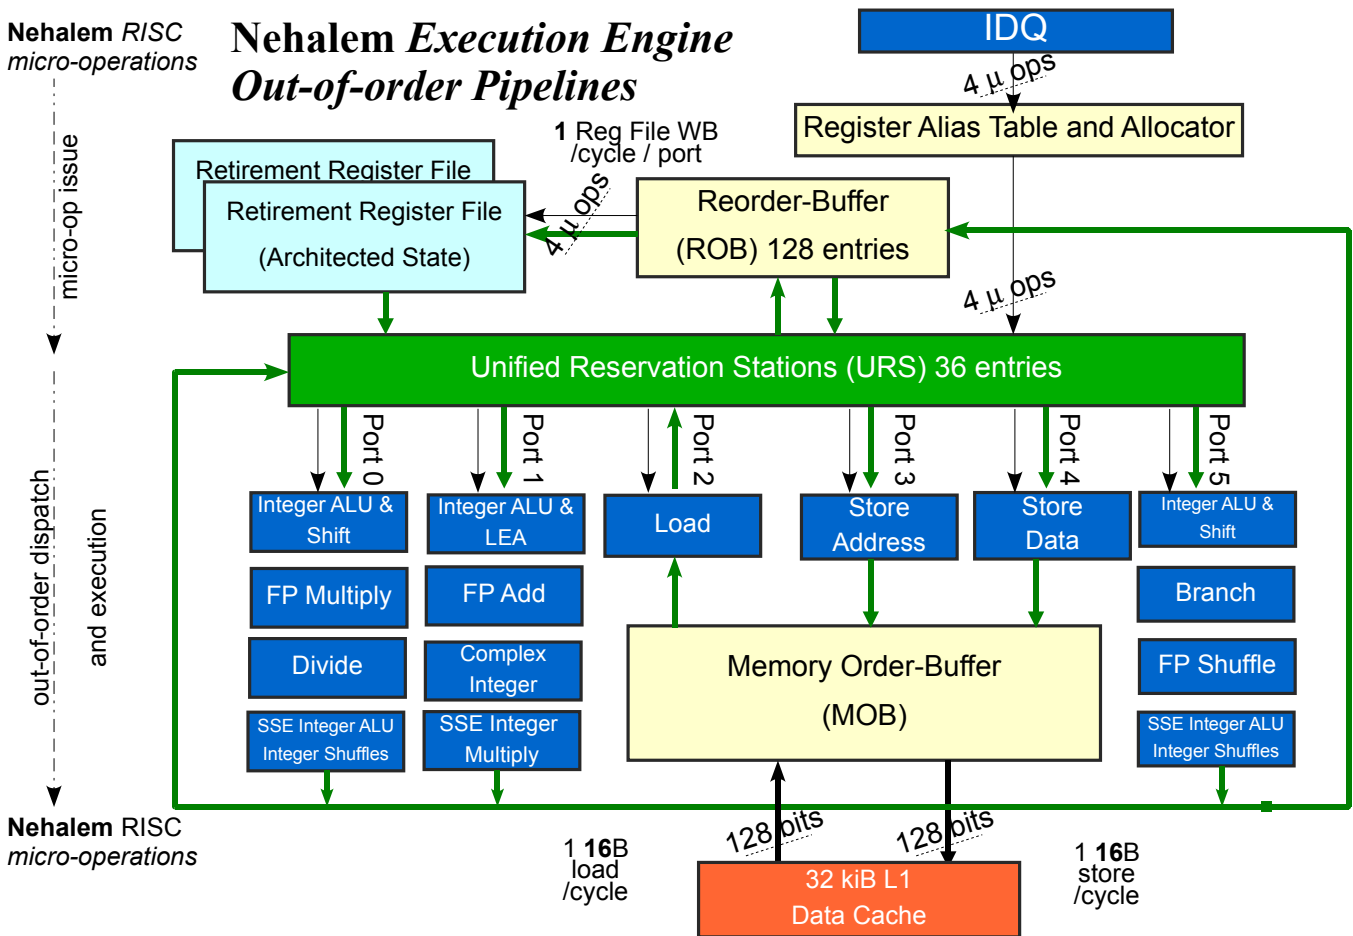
Nehalem *RISC* *micro-operations*

**Nehalem *Execution Engine* *Out-of-order Pipelines***

micro-op issue

IDQ

4 µ ops

Register Alias Table and Allocator

**1** Reg File WB /cycle / port

Retirement Register File

Retirement Register File (Architected State)

4 µ ops

Reorder-Buffer (ROB) 128 entries

4 µ ops

Unified Reservation Stations (URS) 36 entries

Port 0

Port 1

Port 2

Port 3

Port 4

Port 5

Integer ALU & Shift

Integer ALU & LEA

Load

Store Address

Store Data

Integer ALU & Shift

FP Multiply

FP Add

Branch

Divide

Complex Integer

Memory Order-Buffer (MOB)

FP Shuffle

SSE Integer ALU Integer Shuffles

SSE Integer Multiply

SSE Integer ALU Integer Shuffles

out-of-order dispatch and execution

Nehalem RISC *micro-operations*

128 bits

128 bits

1 **16**B load /cycle

32 kiB L1 Data Cache

1 **16**B store /cycle